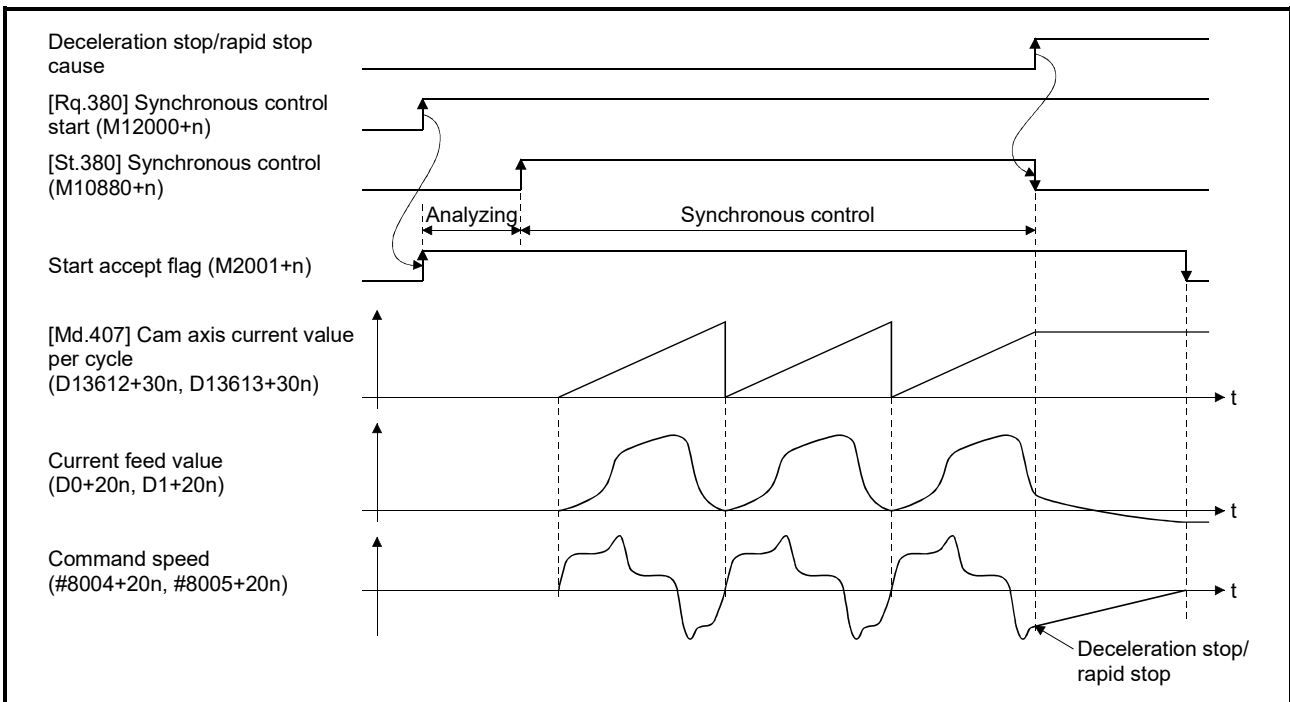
Deceleration stop/rapid stop cause

[Rq.380] Synchronous control start (M12000+n)

[St.380] Synchronous control (M10880+n)

Analyzing

Synchronous control

Start accept flag (M2001+n)

[Md.407] Cam axis current value per cycle (D13612+30n, D13613+30n)

t

Current feed value (D0+20n, D1+20n)

t

Command speed (#8004+20n, #8005+20n)

t

Deceleration stop/ rapid stop